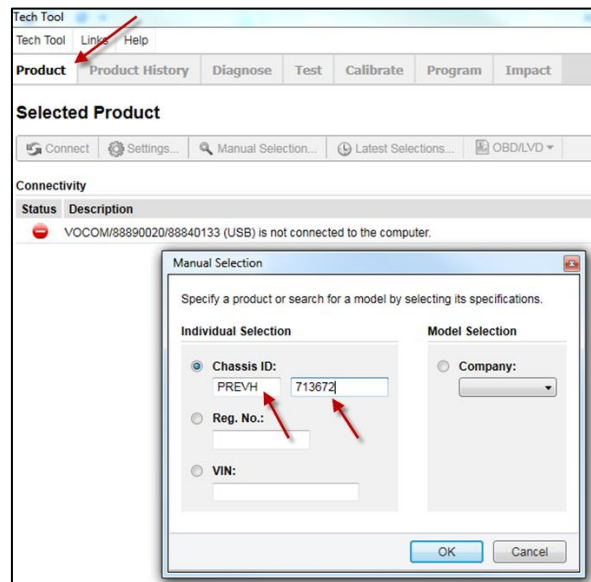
Tech Tool

Tech Tool Links Help

Product Product History Diagnose Test Calibrate Program Impact

Selected Product

Connect Settings... Manual Selection... Latest Selections... OBD/LVD

Connectivity

| Status | Description |
|---|---|
| | VOCOM/88890020/88840133 (USB) is not connected to the computer. |

Manual Selection

Specify a product or search for a model by selecting its specifications.

Individual Selection

Chassis ID:

PREVH 713672

Reg. No.:

VIN:

Model Selection

Company:

OK Cancel